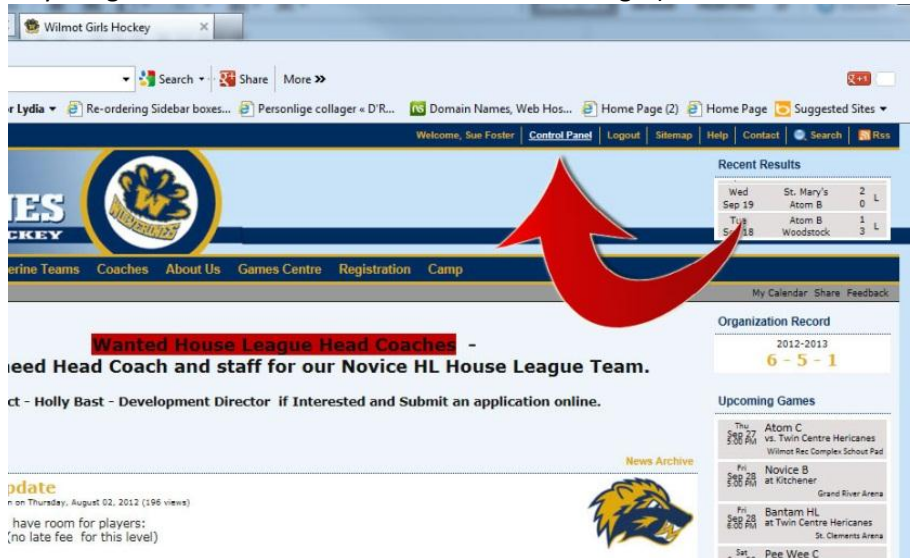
Wilmot Girls Hockey

Search Share More »

r Lydia Re-ordering Sidebar boxes... Personlige collager « D'R... Domain Names, Web Hos... Home Page (2) Home Page Suggested Sites

Welcome, Sue Foster | Control Panel | Logout | Sitemap | Help | Contact | Search | Rss

IES
CKEY

Recent Results

| | | | |
|---|---|---|---|
| Wed Sep 19 | St. Mary's Atom B | 2 0 | L |
| Tue Sep 18 | Atom B Woodstock | 1 3 | L |

erine Teams Coaches About Us Games Centre Registration Camp

My Calendar Share Feedback

Wanted House League Head Coaches -
eed Head Coach and staff for our Novice HL House League Team.

ct - Holly Bast - Development Director if Interested and Submit an application online.

Organization Record
2012-2013
6 - 5 - 1

Upcoming Games

Thu Sep 27 Atom C vs. Twin Centre Hericanes Wilmot Rec Complex Schout Pad

Fri Sep 28 Novice B at Kitchener Grand River Arena

Fri Sep 28 Bantam HL at Twin Centre Hericanes St. Clements Arena

Sat Pee Wee C

News Archive

pdate
n on Thursday, August 02, 2012 (196 views)

have room for players:
(no late fee for this level)